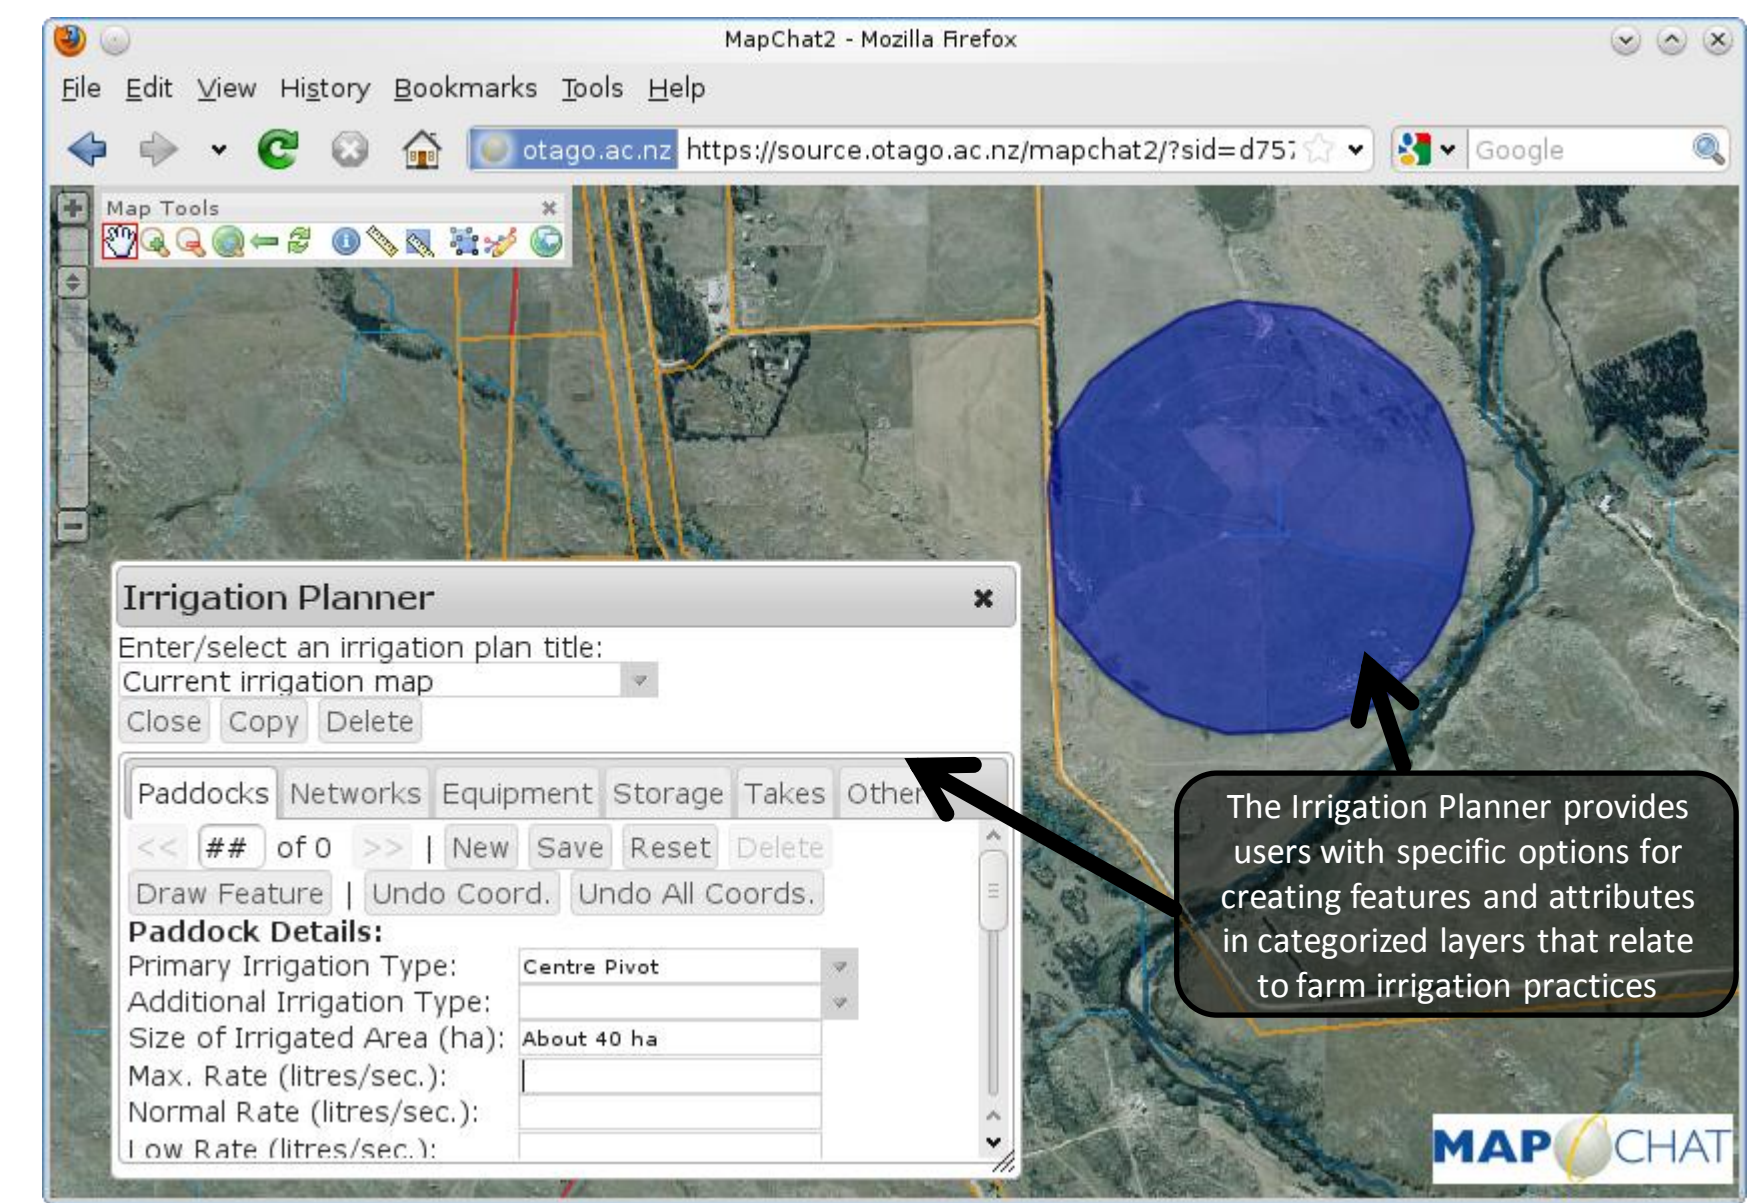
MapChat2 - Mozilla Firefox

File Edit View History Bookmarks Tools Help

otago.ac.nz https://source.otago.ac.nz/mapchat2/?sid=d757

Google

Map Tools

Irrigation Planner

Enter/select an irrigation plan title:

Current irrigation map

Close Copy Delete

Paddocks Networks Equipment Storage Takes Other

<< ## of 0 >> | New Save Reset Delete

Draw Feature | Undo Coord. Undo All Coords.

**Paddock Details:**

| | |
|---|---|
| Primary Irrigation Type: | Centre Pivot |
| Additional Irrigation Type: | |
| Size of Irrigated Area (ha): | About 40 ha |
| Max. Rate (litres/sec.): | |
| Normal Rate (litres/sec.): | |
| Low Rate (litres/sec.): | |

The Irrigation Planner provides users with specific options for creating features and attributes in categorized layers that relate to farm irrigation practices

MAP CHAT